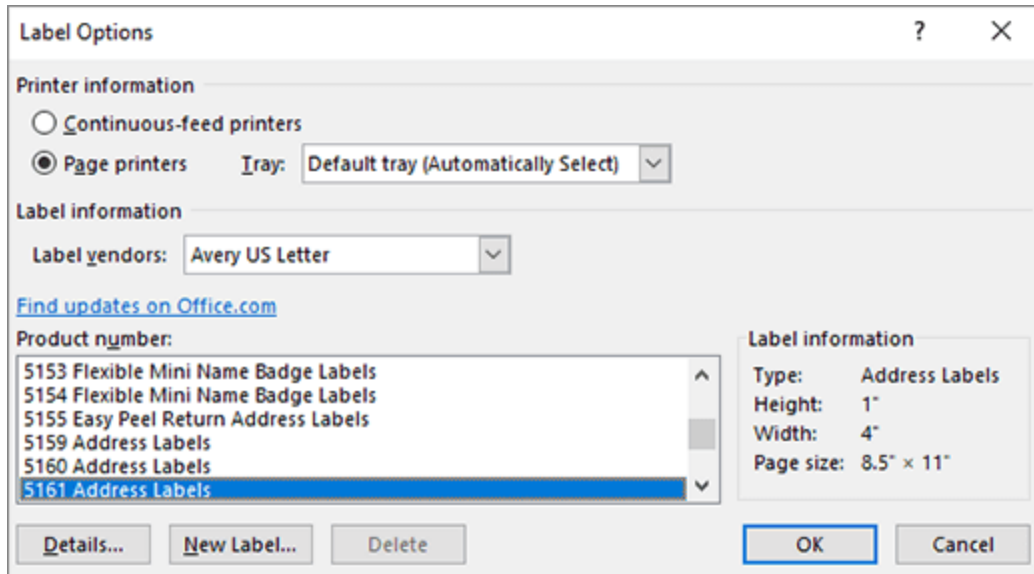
Label Options

?

X

Printer information

Continuous-feed printers

Page printers

Tray: Default tray (Automatically Select)

Label information

Label vendors: Avery US Letter

Find updates on Office.com

Product number:

5153 Flexible Mini Name Badge Labels
5154 Flexible Mini Name Badge Labels
5155 Easy Peel Return Address Labels
5159 Address Labels
5160 Address Labels
5161 Address Labels

Label information

| Type: | Address Labels |
|---|---|
| Height: | 1" |
| Width: | 4" |
| Page size: | 8.5" × 11" |

Details...

New Label...

Delete

OK

Cancel